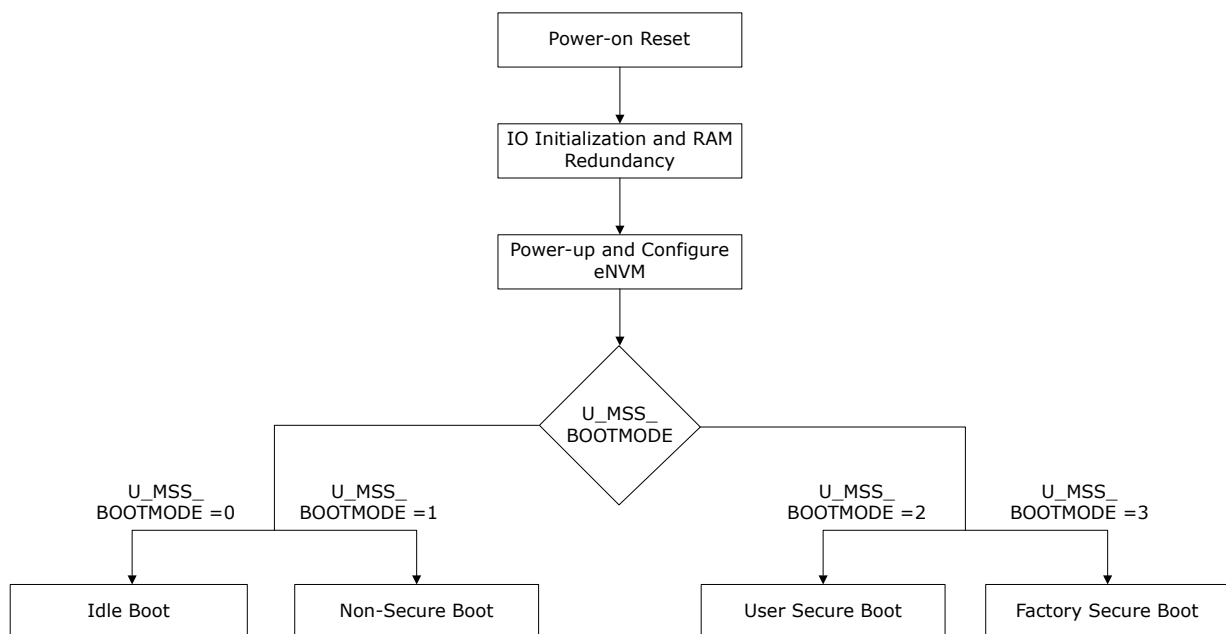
Power-on Reset

IO Initialization and RAM Redundancy

Power-up and Configure eNVM

U_MSS_ BOOTMODE

U_MSS_ BOOTMODE =0

U_MSS_ BOOTMODE =1

U_MSS_ BOOTMODE =2

U_MSS_ BOOTMODE =3

Idle Boot

Non-Secure Boot

User Secure Boot

Factory Secure Boot